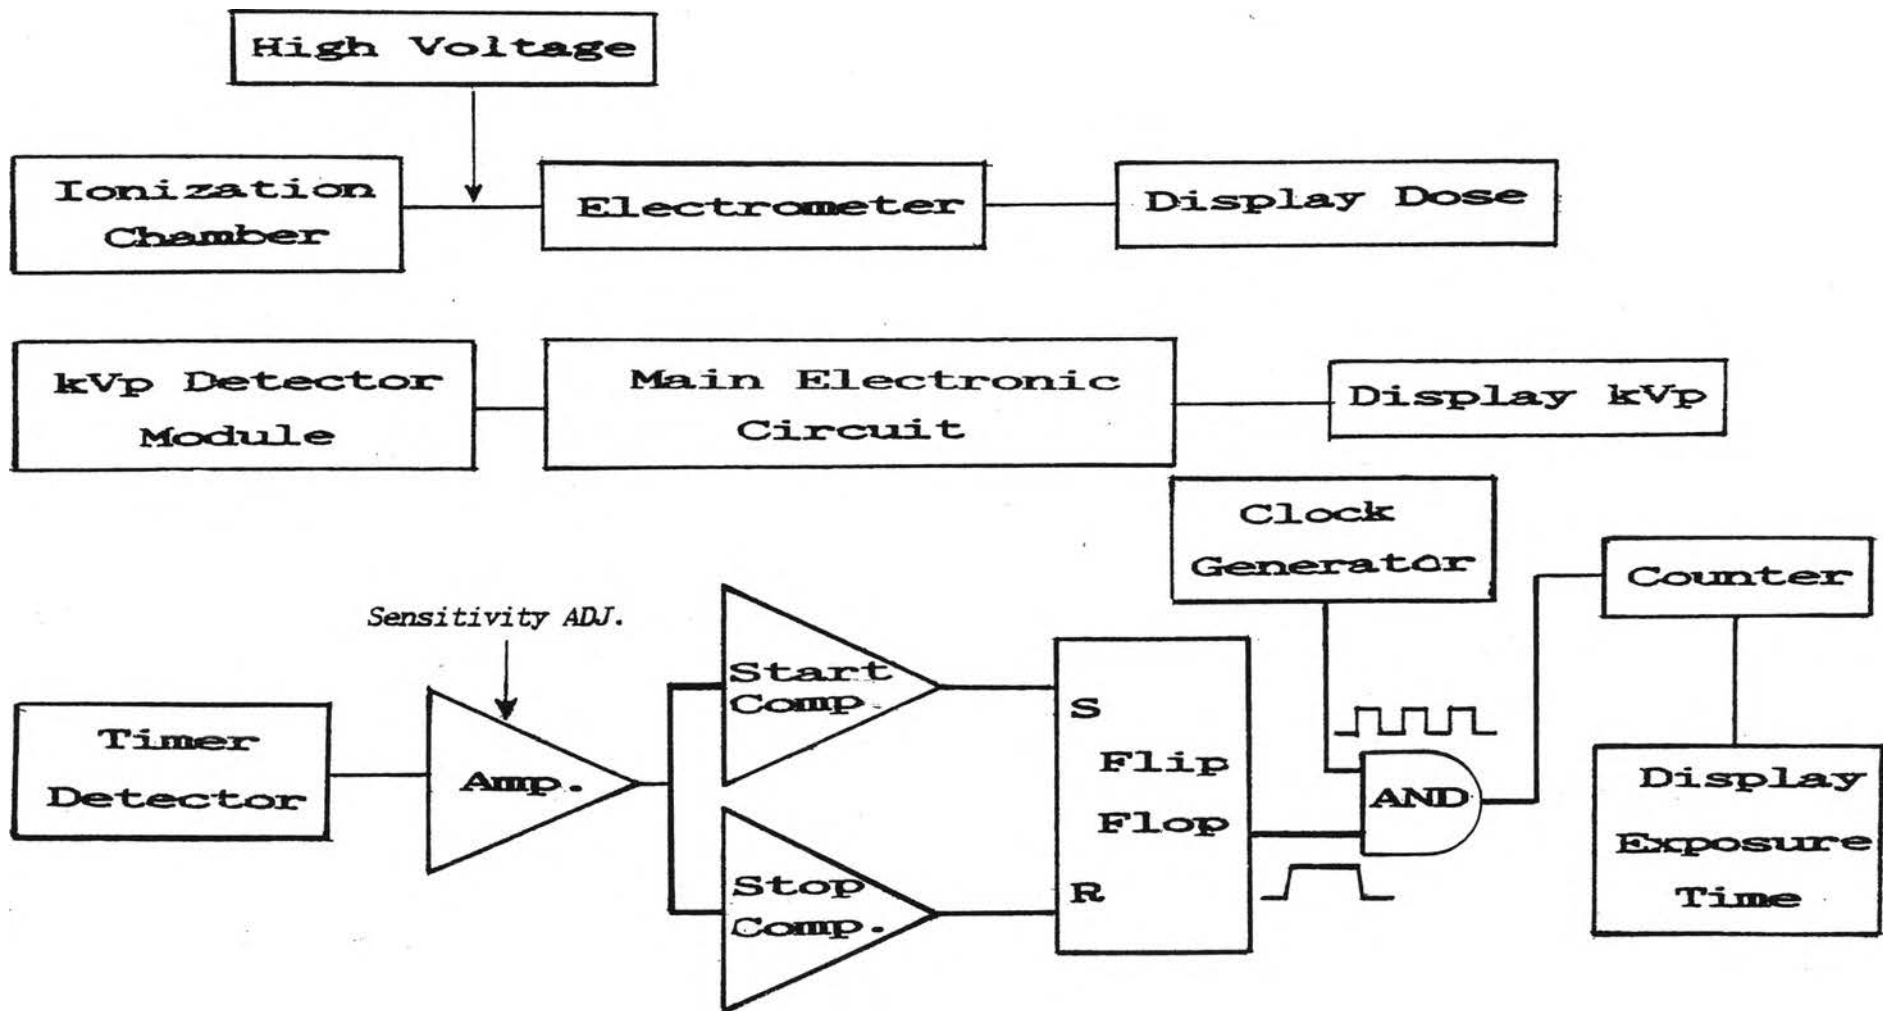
High Voltage

Ionization Chamber

Electrometer

Display Dose

kVp Detector Module

Main Electronic Circuit

Display kVp

Clock Generator

Counter

Sensitivity ADJ.

Start Comp.

Timer Detector

Amp.

S

Flip Flop

R

AND

Display Exposure Time

Stop Comp.